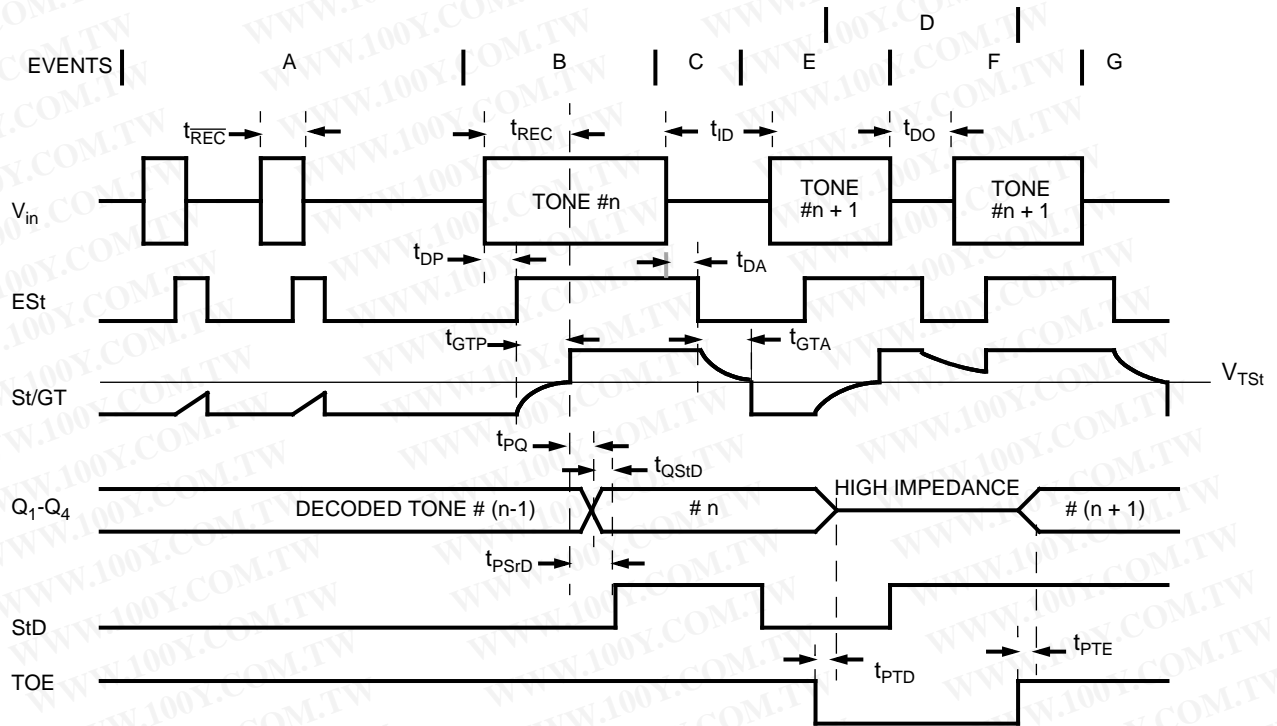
D

EVENTS A B C E F G

$t_{\overline{REC}}$ $t_{REC}$ $t_{ID}$ $t_{DO}$

$V_{in}$ TONE #n TONE #n + 1 TONE #n + 1

$t_{DP}$ $t_{DA}$

ESt

$t_{GTP}$ $t_{GTA}$

St/GT $V_{TSt}$

$t_{PQ}$

$t_{QStD}$

$Q_1$-$Q_4$ DECODED TONE # (n-1) # n HIGH IMPEDANCE # (n + 1)

$t_{PSrD}$

StD

TOE $t_{PTD}$ $t_{PTE}$

WWW.100Y.COM.TW